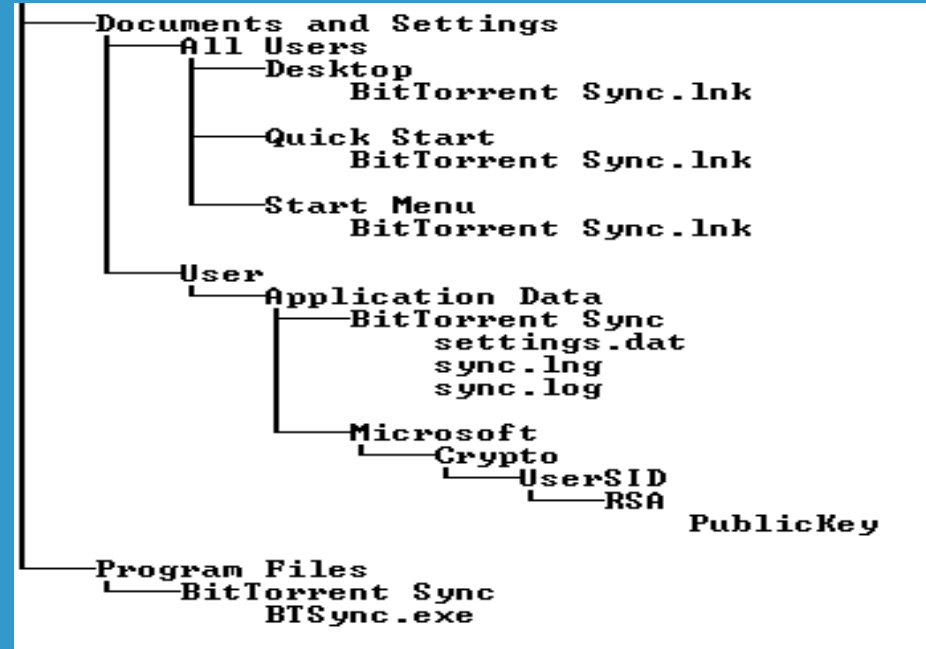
Documents and Settings
All Users
Desktop
BitTorrent Sync.lnk
Quick Start
BitTorrent Sync.lnk
Start Menu
BitTorrent Sync.lnk
User
Application Data
BitTorrent Sync
settings.dat
sync.lng
sync.log
Microsoft
Crypto
UserSID
RSA
PublicKey
Program Files
BitTorrent Sync
BTSync.exe